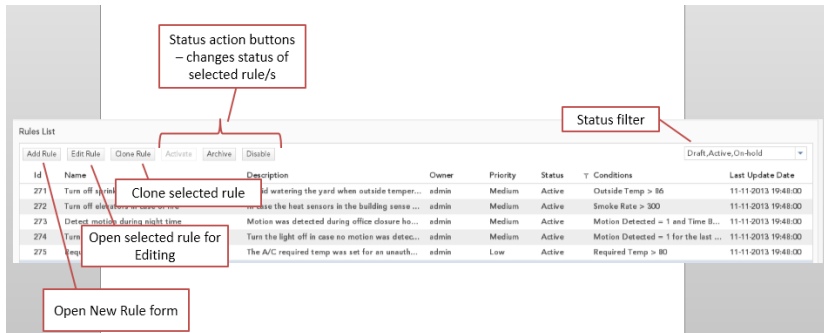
Status action buttons – changes status of selected rule/s

Status filter

Rules List

Add Rule | Edit Rule | Clone Rule | Activate | Archive | Disable

Draft,Active,On-hold

| Id | Name | Description | Owner | Priority | Status | Conditions | Last Update Date |
|---|---|---|---|---|---|---|---|
| 271 | Turn off sprink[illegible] | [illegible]id watering the yard when outside temper... | admin | Medium | Active | Outside Temp > 86 | 11-11-2013 19:48:00 |
| 272 | Turn off ele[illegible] | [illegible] case the heat sensors in the building sense ... | admin | Medium | Active | Smoke Rate > 300 | 11-11-2013 19:48:00 |
| 273 | Detect motion during night time | Motion was detected during office closure ho... | admin | Medium | Active | Motion Detected = 1 and Time B... | 11-11-2013 19:48:00 |
| 274 | Turn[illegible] | Turn the light off in case no motion was detec... | admin | Medium | Active | Motion Detected = 1 for the last ... | 11-11-2013 19:48:00 |
| 275 | Requ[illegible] | The A/C required temp was set for an unauth... | admin | Low | Active | Required Temp > 80 | 11-11-2013 19:48:00 |

Clone selected rule

Open selected rule for Editing

Open New Rule form